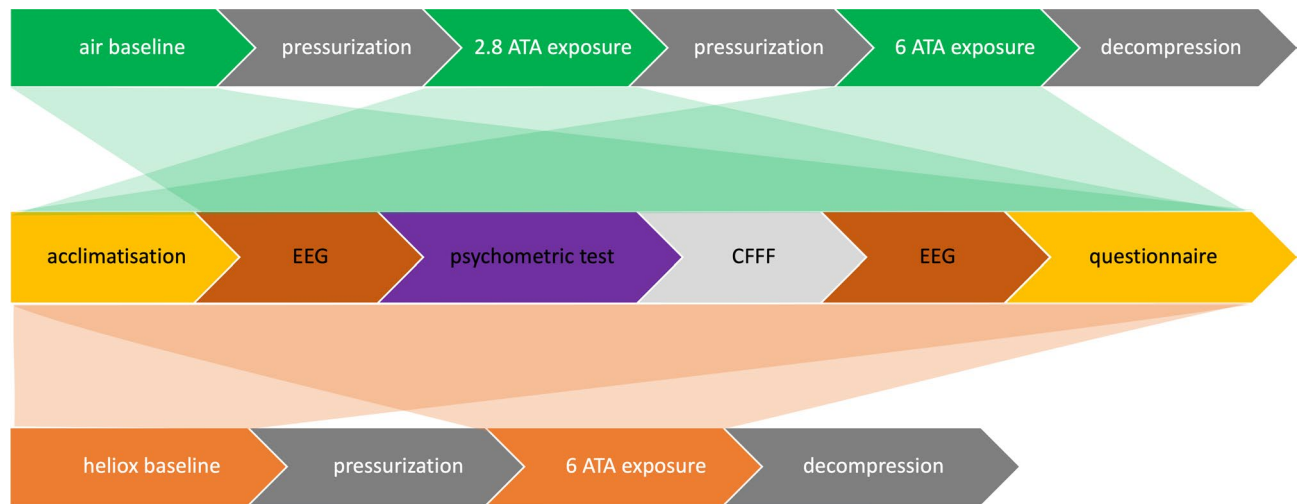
air baseline
pressurization
2.8 ATA exposure
pressurization
6 ATA exposure
decompression

acclimatisation
EEG
psychometric test
CFFF
EEG
questionnaire

heliox baseline
pressurization
6 ATA exposure
decompression